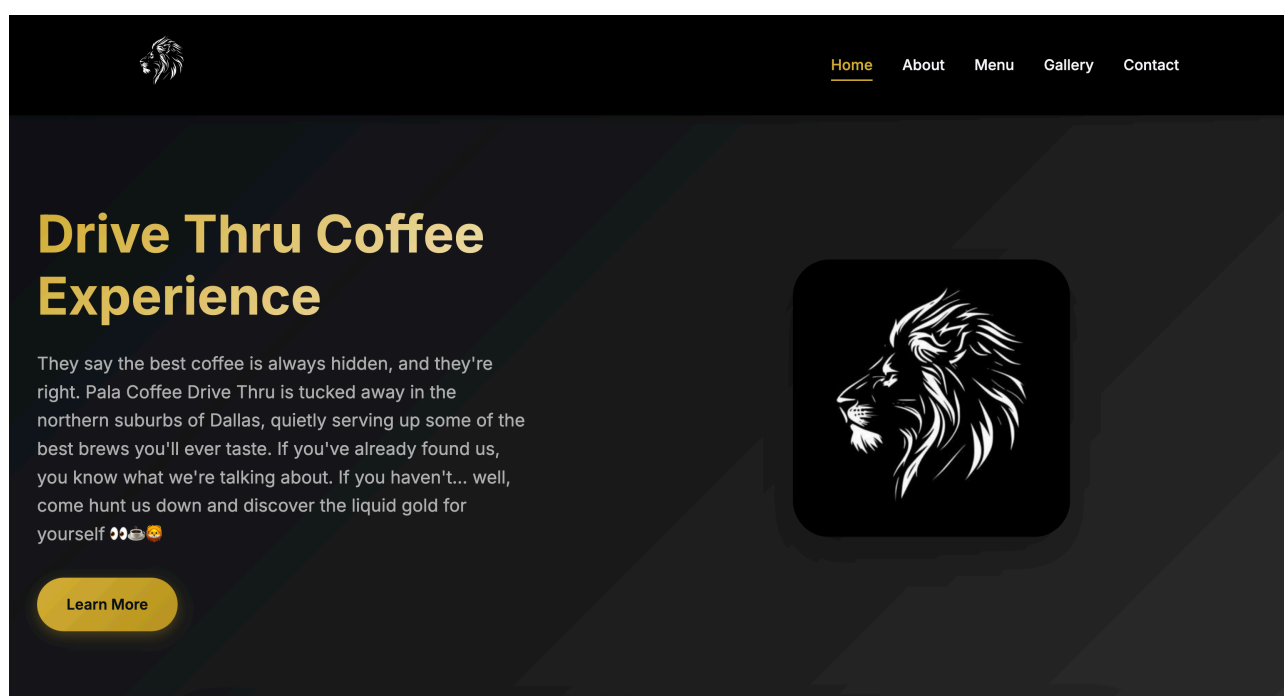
Home About Menu Gallery Contact

Drive Thru Coffee Experience

They say the best coffee is always hidden, and they're right. Pala Coffee Drive Thru is tucked away in the northern suburbs of Dallas, quietly serving up some of the best brews you'll ever taste. If you've already found us, you know what we're talking about. If you haven't... well, come hunt us down and discover the liquid gold for yourself 👀☕🦁

Learn More